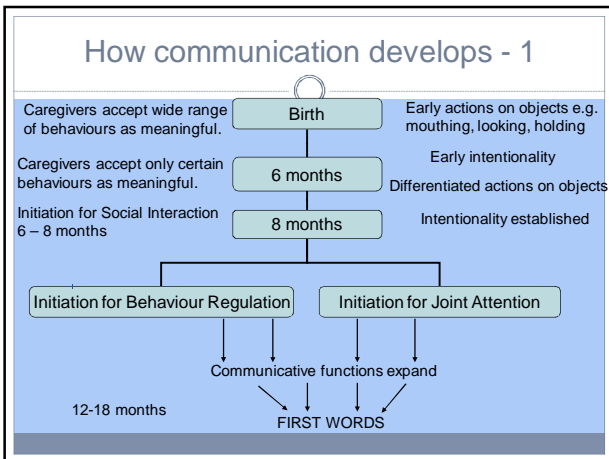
How communication develops - 1

Caregivers accept wide range of behaviours as meaningful.

Birth

Early actions on objects e.g. mouthing, looking, holding

Caregivers accept only certain behaviours as meaningful.

6 months

Early intentionality

Differentiated actions on objects

Initiation for Social Interaction 6 – 8 months

8 months

Intentionality established

Initiation for Behaviour Regulation

Initiation for Joint Attention

Communicative functions expand

12-18 months

FIRST WORDS